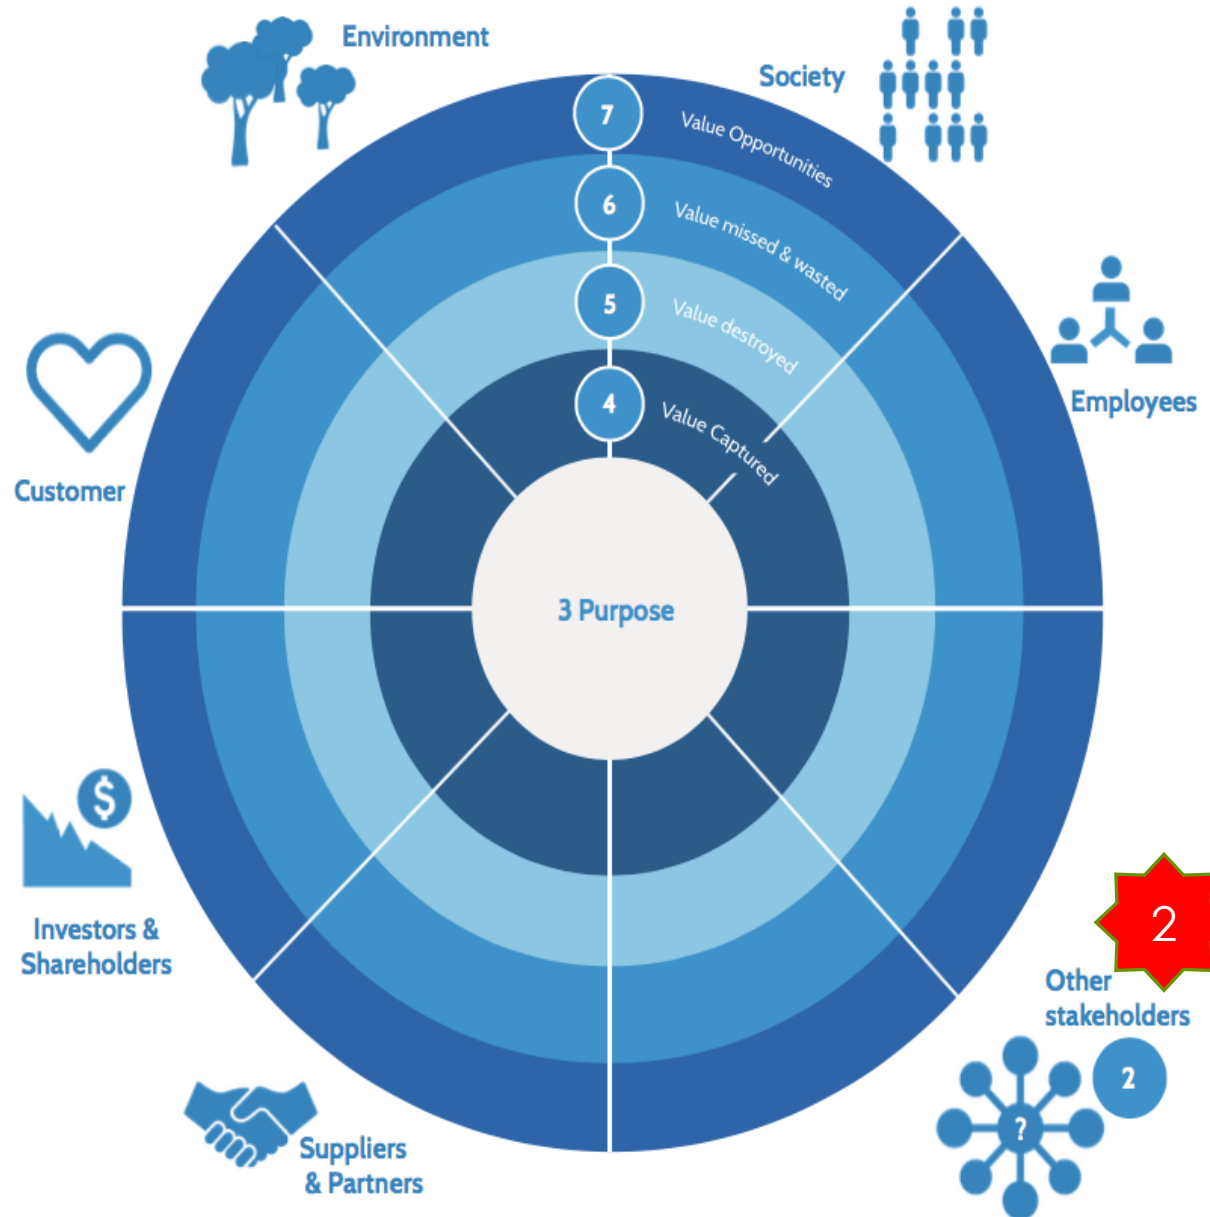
Environment

Society

7
Value Opportunities

6
Value missed & wasted

5
Value destroyed

4
Value Captured

Employees

Customer

3 Purpose

Investors & Shareholders

2

Other stakeholders

2

?

Suppliers & Partners